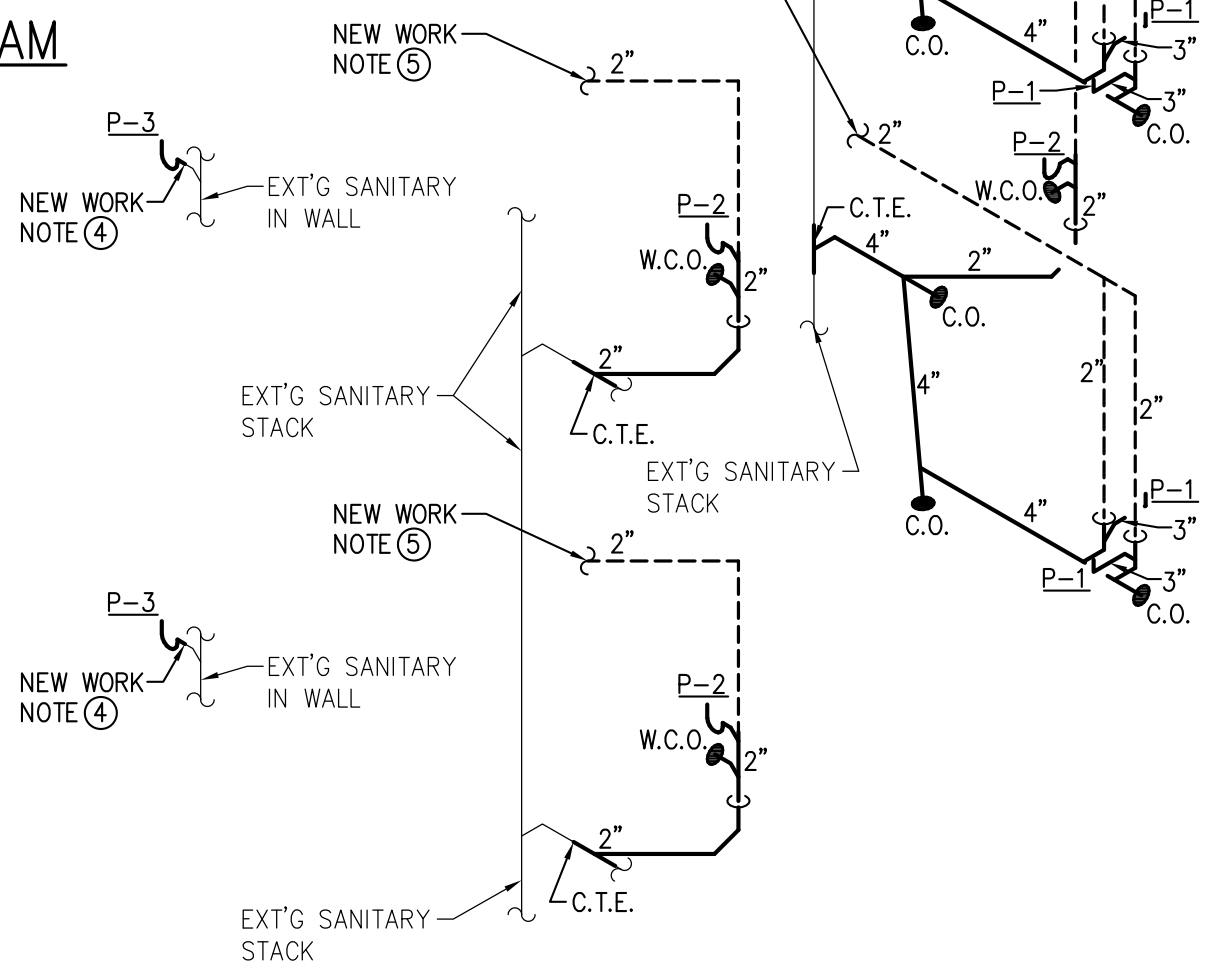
AM

NEW WORK
NOTE (5)

2"

P-3

NEW WORK
NOTE (4)

EXT'G SANITARY
IN WALL

P-2

W.C.O.

2"

2"

EXT'G SANITARY
STACK

C.T.E.

NEW WORK
NOTE (5)

2"

P-3

NEW WORK
NOTE (4)

EXT'G SANITARY
IN WALL

P-2

W.C.O.

2"

2"

C.T.E.

EXT'G SANITARY
STACK

C.O.

4"

P-1

3"

P-1

3"

C.O.

2"

P-2

W.C.O.

2"

C.T.E.

4"

2"

C.O.

4"

2"

2"

EXT'G SANITARY
STACK

C.O.

4"

P-1

3"

P-1

3"

C.O.